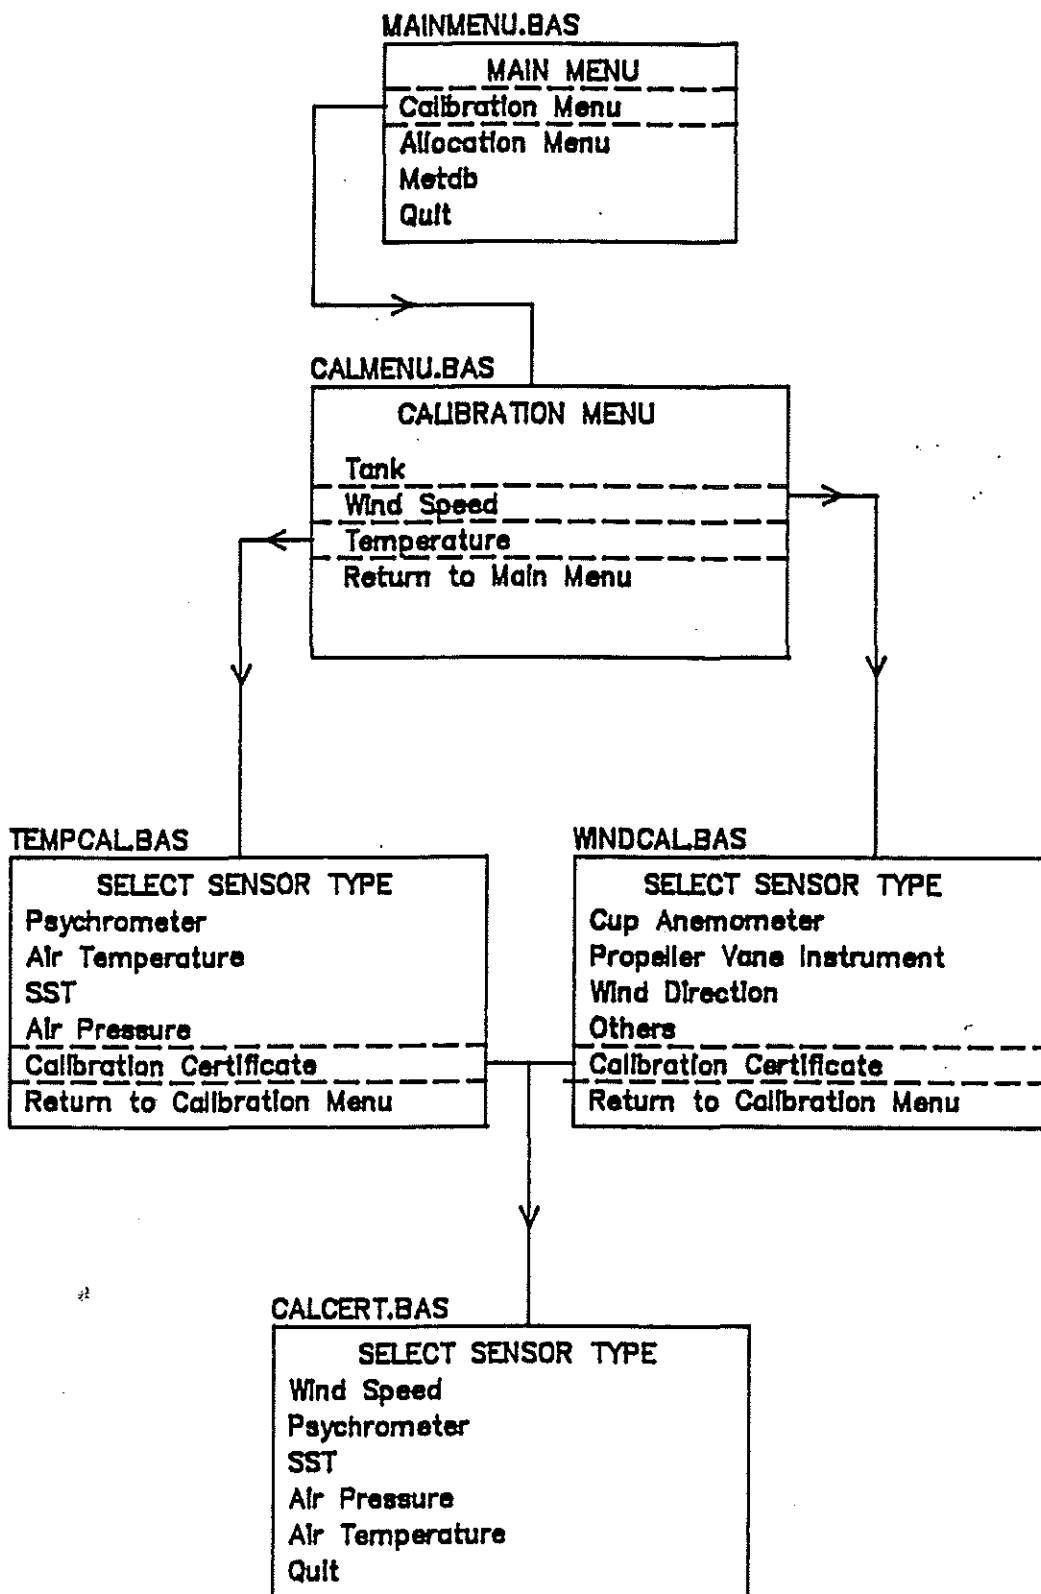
MAINMENU.BAS

MAIN MENU
Calibration Menu
Allocation Menu
Metdb
Quit

CALMENU.BAS

CALIBRATION MENU
Tank
Wind Speed
Temperature
Return to Main Menu

TEMPCAL.BAS

SELECT SENSOR TYPE
Psychrometer
Air Temperature
SST
Air Pressure
Calibration Certificate
Return to Calibration Menu

WINDCAL.BAS

SELECT SENSOR TYPE
Cup Anemometer
Propeller Vane Instrument
Wind Direction
Others
Calibration Certificate
Return to Calibration Menu

CALCERT.BAS

SELECT SENSOR TYPE
Wind Speed
Psychrometer
SST
Air Pressure
Air Temperature
Quit